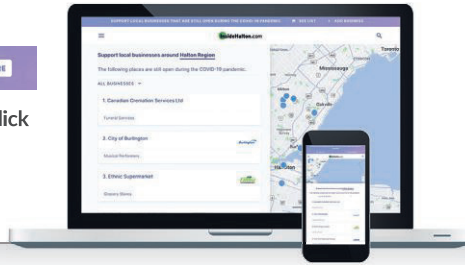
lick

SUPPORT LOCAL BUSINESSES THAT ARE STILL OPEN DURING THE COVID-19 PANDEMIC · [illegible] · ADD BUSINESS

insideHalton.com

Support local businesses around Halton Region

The following places are still open during the COVID-19 pandemic:

ALL BUSINESSES

1. Canadian Cremation Services Ltd

Funeral Services

2. City of Burlington

Burlington

3. Ethnic Supermarket

Grocery Stores

Toronto

Mississauga

Oakville

Hamilton